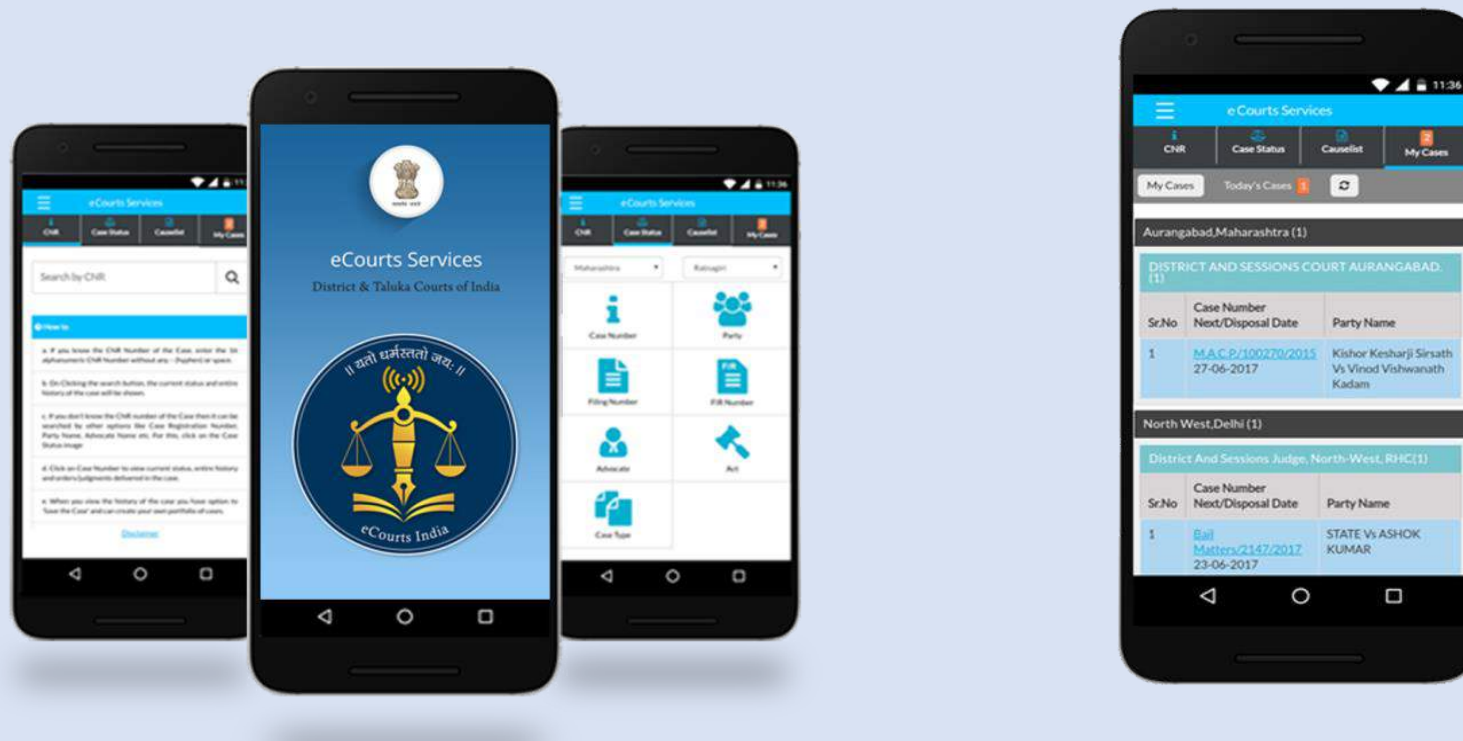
eCourts Services

CNR Case Status Causelist My Cases

Search by CNR

How to

a. If you know the CNR Number of the Case, enter the 16 alphanumeric CNR Number without any - (hyphen) or space.

b. On Clicking the search button, the current status and entire history of the case will be shown.

c. If you don't know the CNR number of the Case then it can be searched by other options like Case Registration Number, Party Name, Advocate Name etc. For this, click on the Case Status image.

d. Click on Case Number to view current status, entire history and orders/judgments delivered in the case.

e. When you view the history of the case you have option to 'Save the Case' and can create your own portfolio of cases.

Disclaimer

सत्यमेव जयते

eCourts Services

District & Taluka Courts of India

॥ यतो धर्मस्ततो जयः ॥

eCourts India

11:36

eCourts Services

CNR Case Status Causelist My Cases

Maharashtra Ratnagiri

Case Number Party

Filing Number FIR Number

Advocate Act

Case Type

11:36

eCourts Services

CNR Case Status Causelist My Cases

My Cases Today's Cases 1

Aurangabad,Maharashtra (1)

DISTRICT AND SESSIONS COURT AURANGABAD. (1)

| Sr.No | Case Number Next/Disposal Date | Party Name |
|---|---|---|
| 1 | M.A.C.P./100270/2015 27-06-2017 | Kishor Kesharji Sirsath Vs Vinod Vishwanath Kadam |

North West,Delhi (1)

District And Sessions Judge, North-West, RHC(1)

| Sr.No | Case Number Next/Disposal Date | Party Name |
|---|---|---|
| 1 | Bail Matters/2147/2017 23-06-2017 | STATE Vs ASHOK KUMAR |